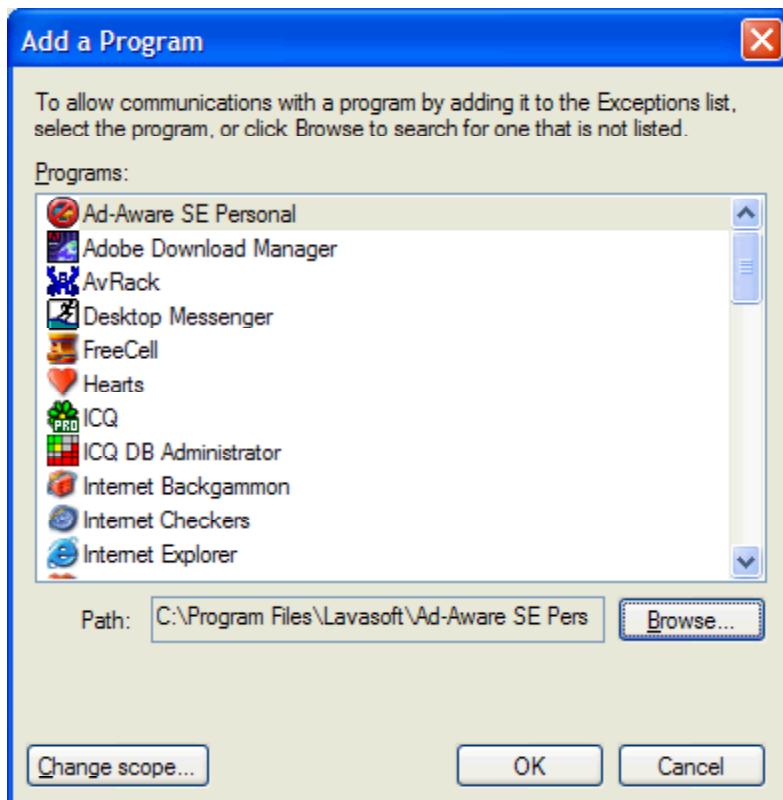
Add a Program

To allow communications with a program by adding it to the Exceptions list, select the program, or click Browse to search for one that is not listed.

Programs:

Ad-Aware SE Personal
Adobe Download Manager
AvRack
Desktop Messenger
FreeCell
Hearts
ICQ
ICQ DB Administrator
Internet Backgammon
Internet Checkers
Internet Explorer

Path: C:\Program Files\Lavasoft\Ad-Aware SE Pers

Browse...

Change scope...

OK

Cancel